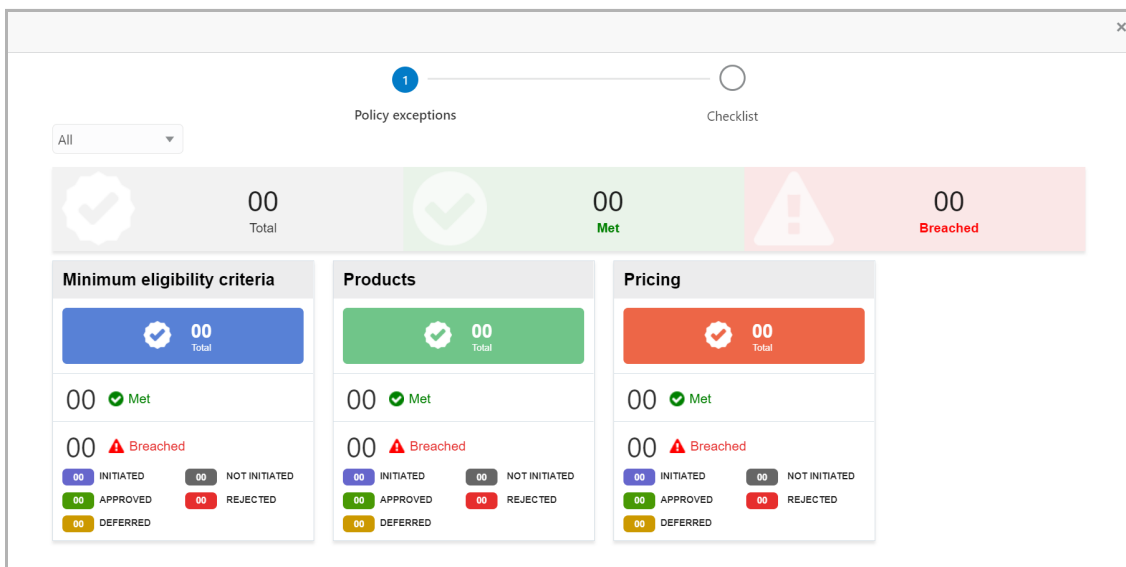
×

1

Policy exceptions

Checklist

All

00
Total

00
Met

00
Breached

Minimum eligibility criteria

00
Total

00 Met

00 Breached

00 INITIATED
00 NOT INITIATED
00 APPROVED
00 REJECTED
00 DEFERRED

Products

00
Total

00 Met

00 Breached

00 INITIATED
00 NOT INITIATED
00 APPROVED
00 REJECTED
00 DEFERRED

Pricing

00
Total

00 Met

00 Breached

00 INITIATED
00 NOT INITIATED
00 APPROVED
00 REJECTED
00 DEFERRED